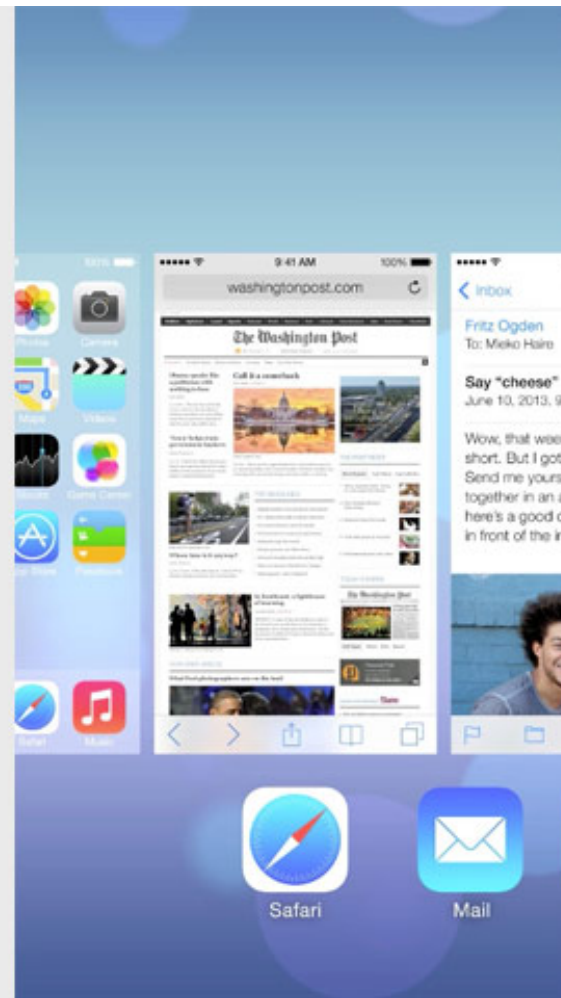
100%

Photos
Camera
Maps
Videos
Stocks
Game Center
App Store
Passbook
Safari
Music

9:41 AM
100%
washingtonpost.com
The Washington Post
Call it a comeback

Inbox
Fritz Ogden
To: Mieko Haire
Say "cheese"
June 10, 2013, 9
Wow, that wee
short. But I got
Send me yours
together in an a
here's a good c
in front of the i

Safari
Mail